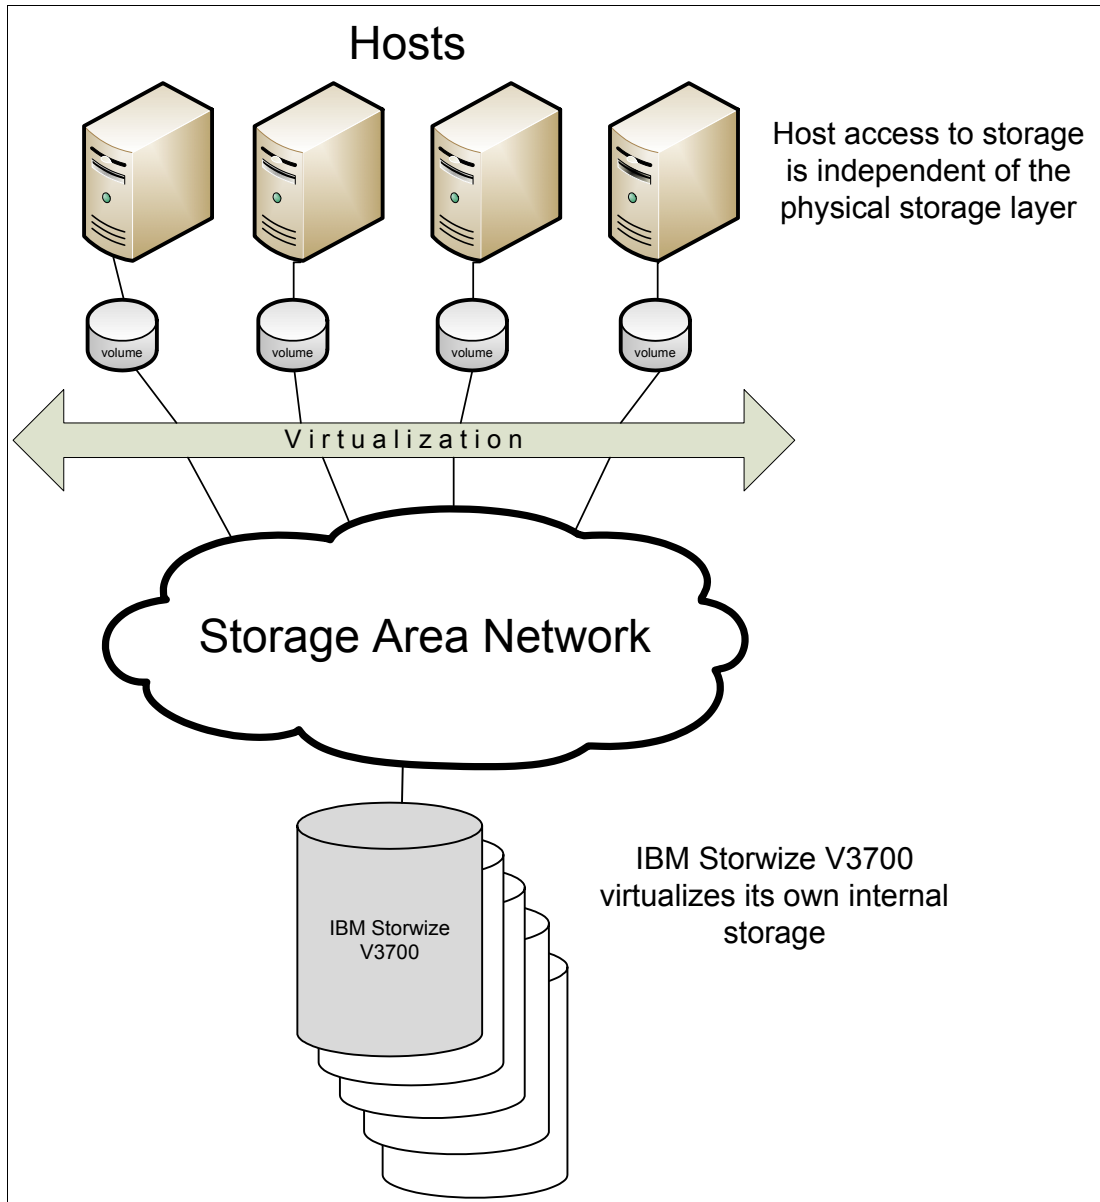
Hosts

Host access to storage is independent of the physical storage layer

volume

volume

volume

volume

Virtualization

Storage Area Network

IBM Storwize V3700

IBM Storwize V3700 virtualizes its own internal storage